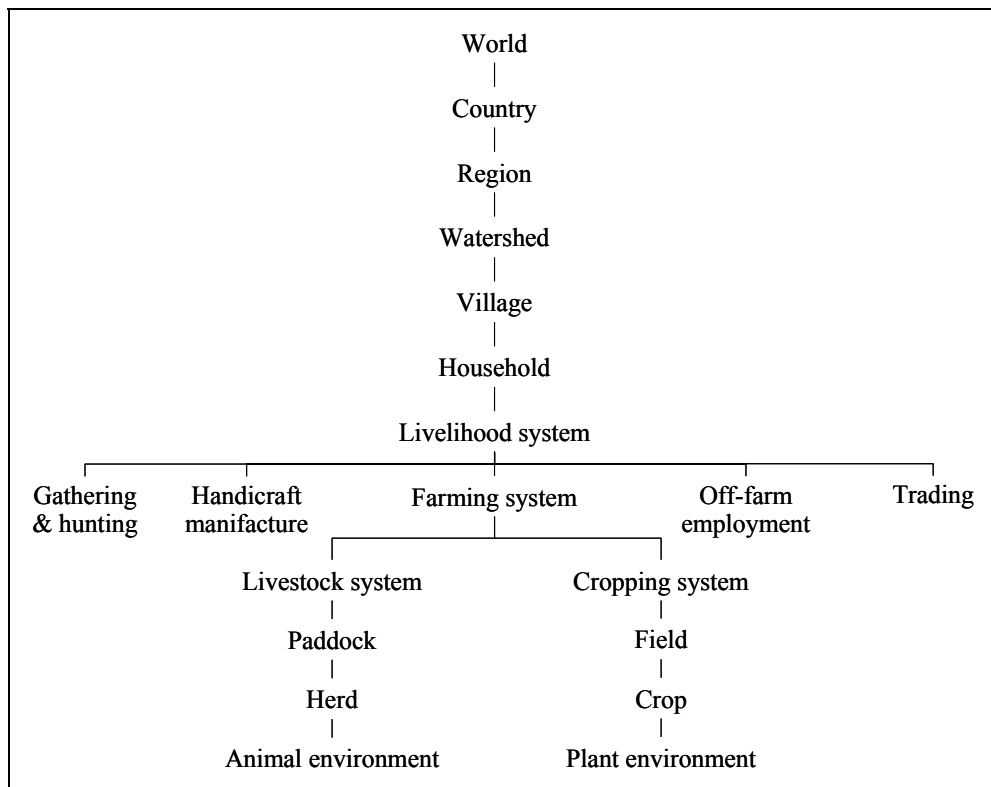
World

Country

Region

Watershed

Village

Household

Livelihood system

Gathering & hunting

Handicraft manifacture

Farming system

Off-farm employment

Trading

Livestock system

Paddock

Herd

Animal environment

Cropping system

Field

Crop

Plant environment